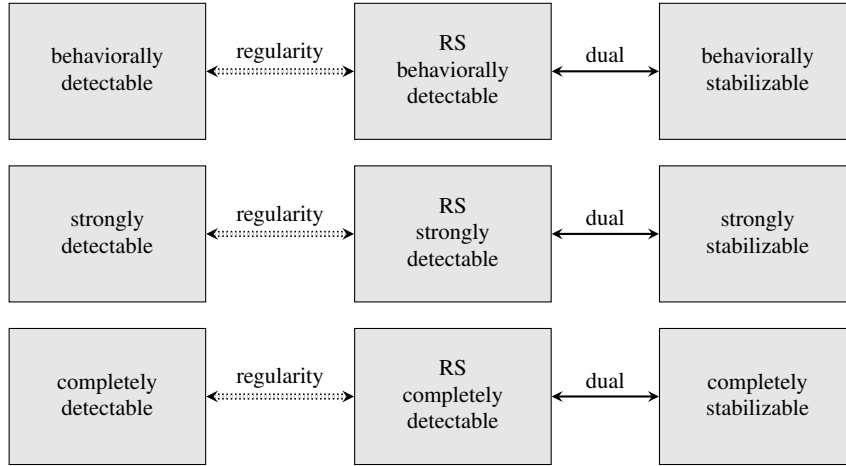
behaviorally detectable

regularity

RS behaviorally detectable

dual

behaviorally stabilizable

strongly detectable

regularity

RS strongly detectable

dual

strongly stabilizable

completely detectable

regularity

RS completely detectable

dual

completely stabilizable